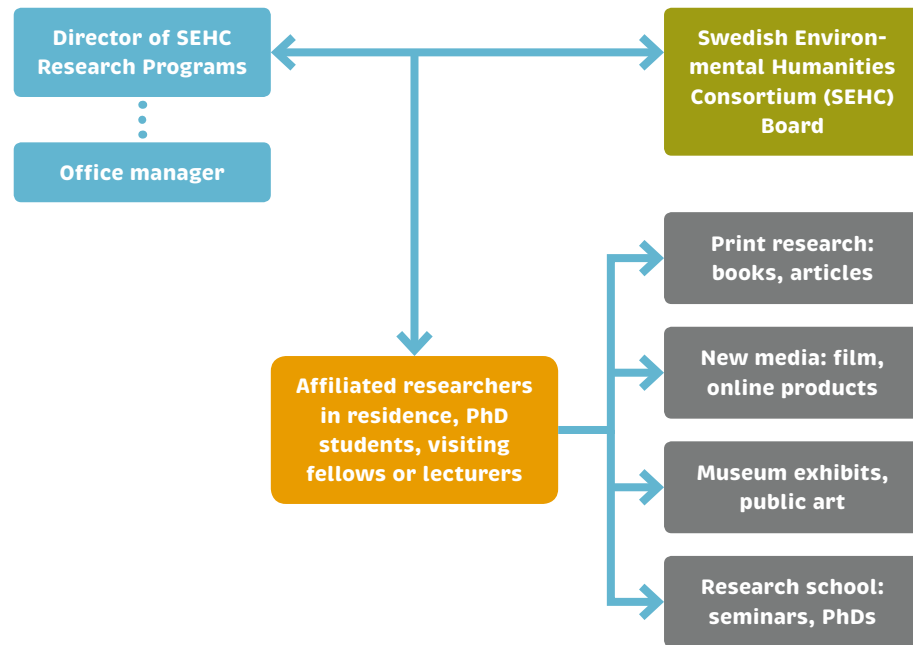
Director of SEHC Research Programs

Office manager

Swedish Environmental Humanities Consortium (SEHC) Board

Affiliated researchers in residence, PhD students, visiting fellows or lecturers

Print research: books, articles

New media: film, online products

Museum exhibits, public art

Research school: seminars, PhDs